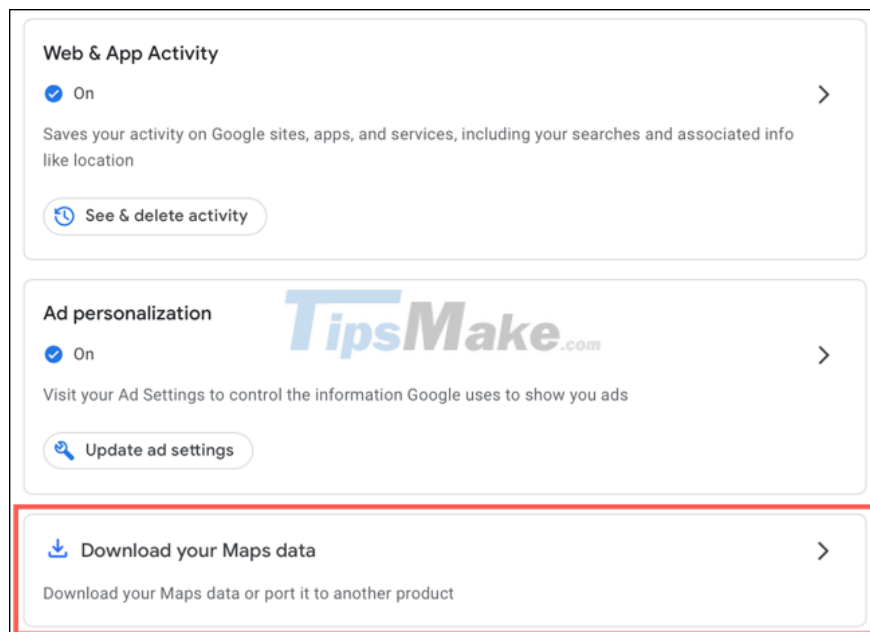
Web & App Activity

On

Saves your activity on Google sites, apps, and services, including your searches and associated info like location

See & delete activity

Ad personalization

TipsMake.com

On

Visit your Ad Settings to control the information Google uses to show you ads

Update ad settings

Download your Maps data

Download your Maps data or port it to another product